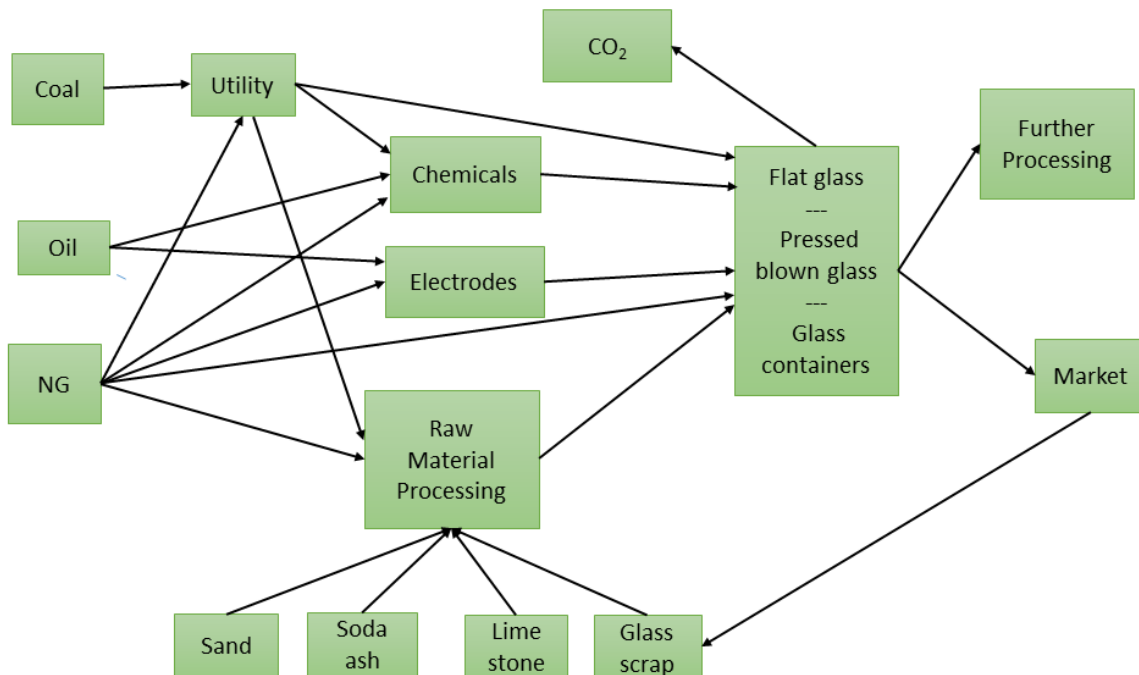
Coal

Utility

$CO_2$

Further Processing

Chemicals

Oil

Electrodes

Flat glass
---
Pressed blown glass
---
Glass containers

NG

Market

Raw Material Processing

Sand

Soda ash

Lime stone

Glass scrap